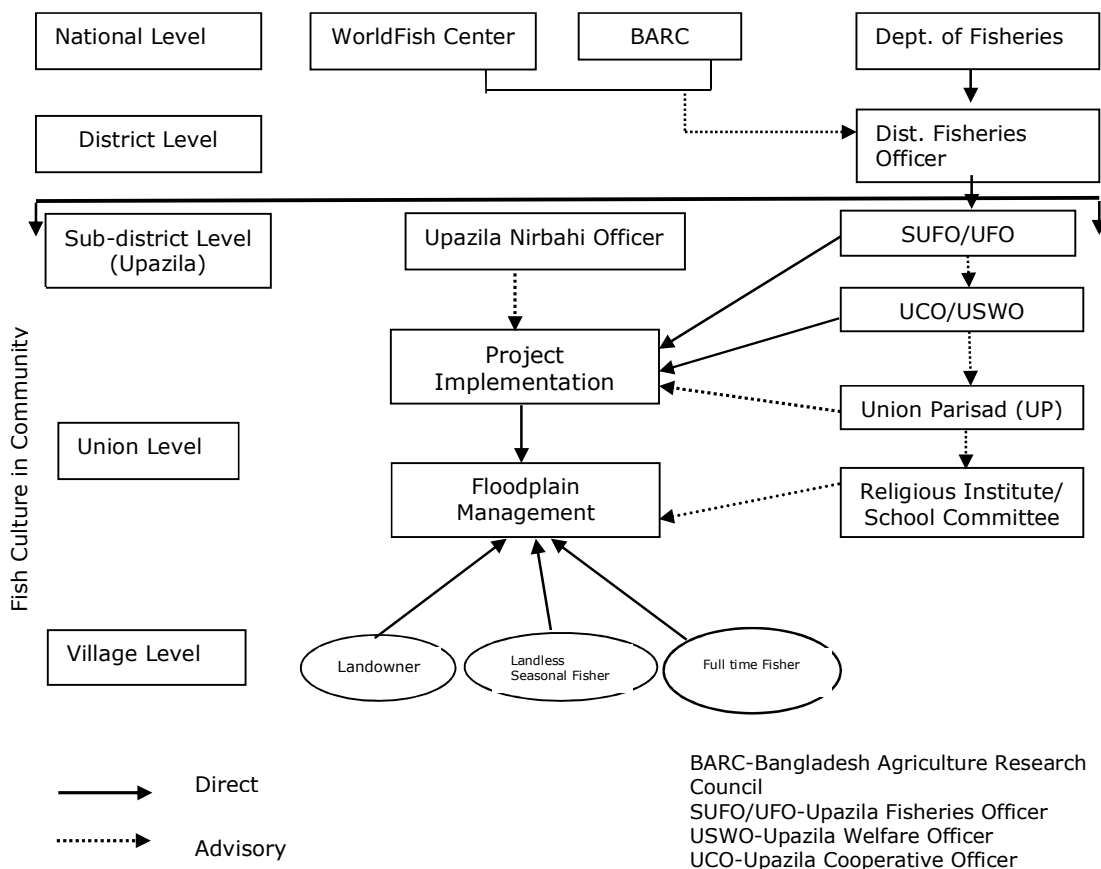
National Level

WorldFish Center

BARC

Dept. of Fisheries

District Level

Dist. Fisheries Officer

Sub-district Level (Upazila)

Upazila Nirbahi Officer

SUFO/UFO

UCO/USWO

Fish Culture in Community

Project Implementation

Union Parisad (UP)

Union Level

Floodplain Management

Religious Institute/ School Committee

Village Level

Landowner

Landless Seasonal Fisher

Full time Fisher

Direct

Advisory

BARC-Bangladesh Agriculture Research Council
SUFO/UFO-Upazila Fisheries Officer
USWO-Upazila Welfare Officer
UCO-Upazila Cooperative Officer